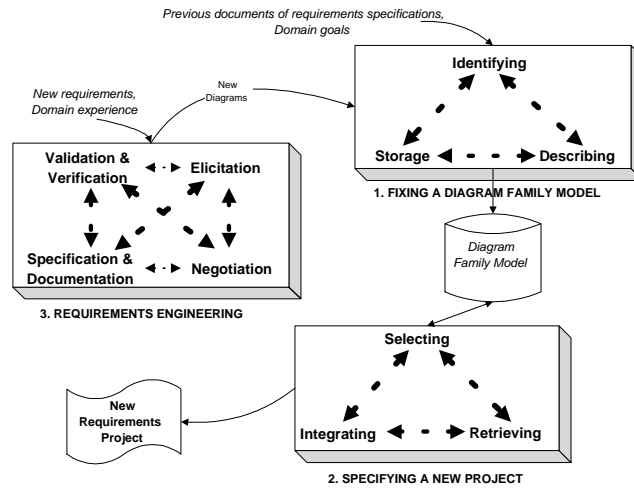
Previous documents of requirements specifications, Domain goals

New requirements, Domain experience

New Diagrams

Identifying

Storage

Describing

1. FIXING A DIAGRAM FAMILY MODEL

Validation & Verification

Elicitation

Specification & Documentation

Negotiation

3. REQUIREMENTS ENGINEERING

Diagram Family Model

Selecting

New Requirements Project

Integrating

Retrieving

2. SPECIFYING A NEW PROJECT